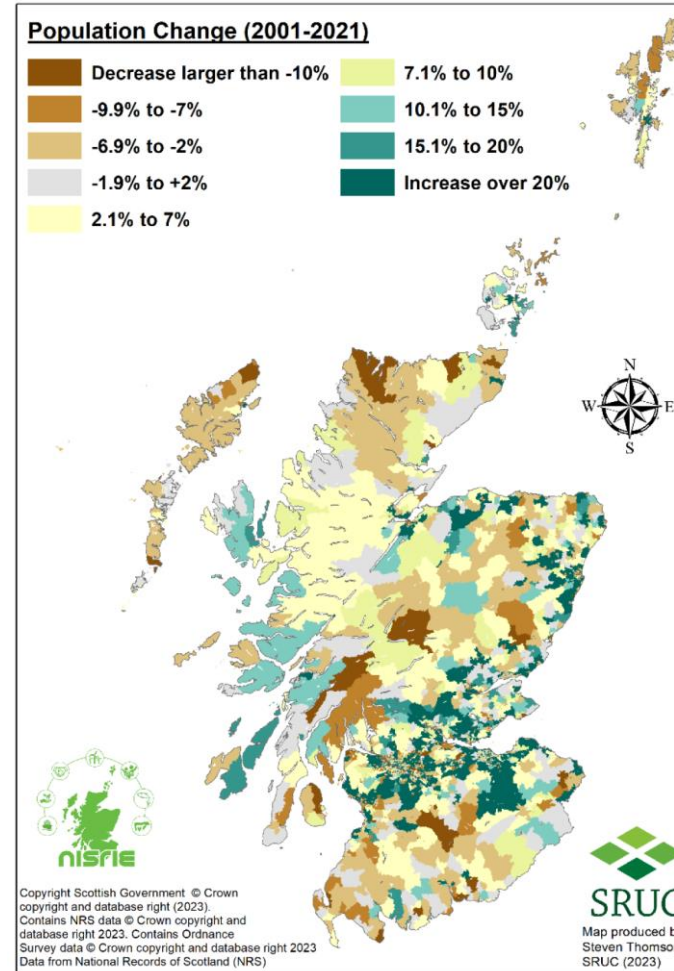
Population Change (2001-2021)

Decrease larger than -10%
-9.9% to -7%
-6.9% to -2%
-1.9% to +2%
2.1% to 7%

7.1% to 10%
10.1% to 15%
15.1% to 20%
Increase over 20%

N
W
E
S

nisrie

Copyright Scottish Government © Crown copyright and database right (2023). Contains NRS data © Crown copyright and database right 2023. Contains Ordnance Survey data © Crown copyright and database right 2023 Data from National Records of Scotland (NRS)

SRUC

Map produced b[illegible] Steven Thomso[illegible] SRUC (2023)